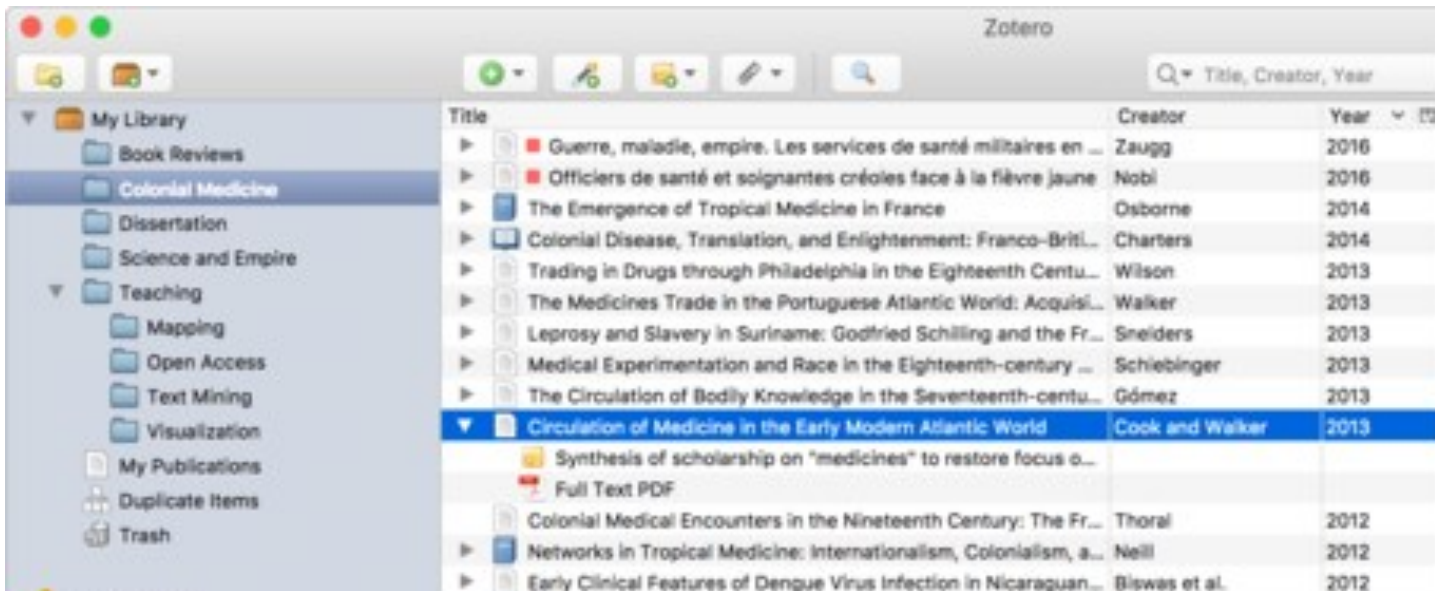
Zotero

Title, Creator, Year

My Library
Book Reviews
Colonial Medicine
Dissertation
Science and Empire
Teaching
Mapping
Open Access
Text Mining
Visualization
My Publications
Duplicate Items
Trash

| Title | Creator | Year |
|---|---|---|
| Guerre, maladie, empire. Les services de santé militaires en ... | Zaugg | 2016 |
| Officiers de santé et soignantes créoles face à la fièvre jaune | Nobi | 2016 |
| The Emergence of Tropical Medicine in France | Osborne | 2014 |
| Colonial Disease, Translation, and Enlightenment: Franco-Briti... | Charters | 2014 |
| Trading in Drugs through Philadelphia in the Eighteenth Centu... | Wilson | 2013 |
| The Medicines Trade in the Portuguese Atlantic World: Acquisi... | Walker | 2013 |
| Leprosy and Slavery in Suriname: Godfried Schilling and the Fr... | Sneiders | 2013 |
| Medical Experimentation and Race in the Eighteenth-century ... | Schiebinger | 2013 |
| The Circulation of Bodily Knowledge in the Seventeenth-centu... | Gómez | 2013 |
| Circulation of Medicine in the Early Modern Atlantic World | Cook and Walker | 2013 |
| Synthesis of scholarship on "medicines" to restore focus o... | | |
| Full Text PDF | | |
| Colonial Medical Encounters in the Nineteenth Century: The Fr... | Thoral | 2012 |
| Networks in Tropical Medicine: Internationalism, Colonialism, a... | Neill | 2012 |
| Early Clinical Features of Dengue Virus Infection in Nicaraguan... | Biswas et al. | 2012 |